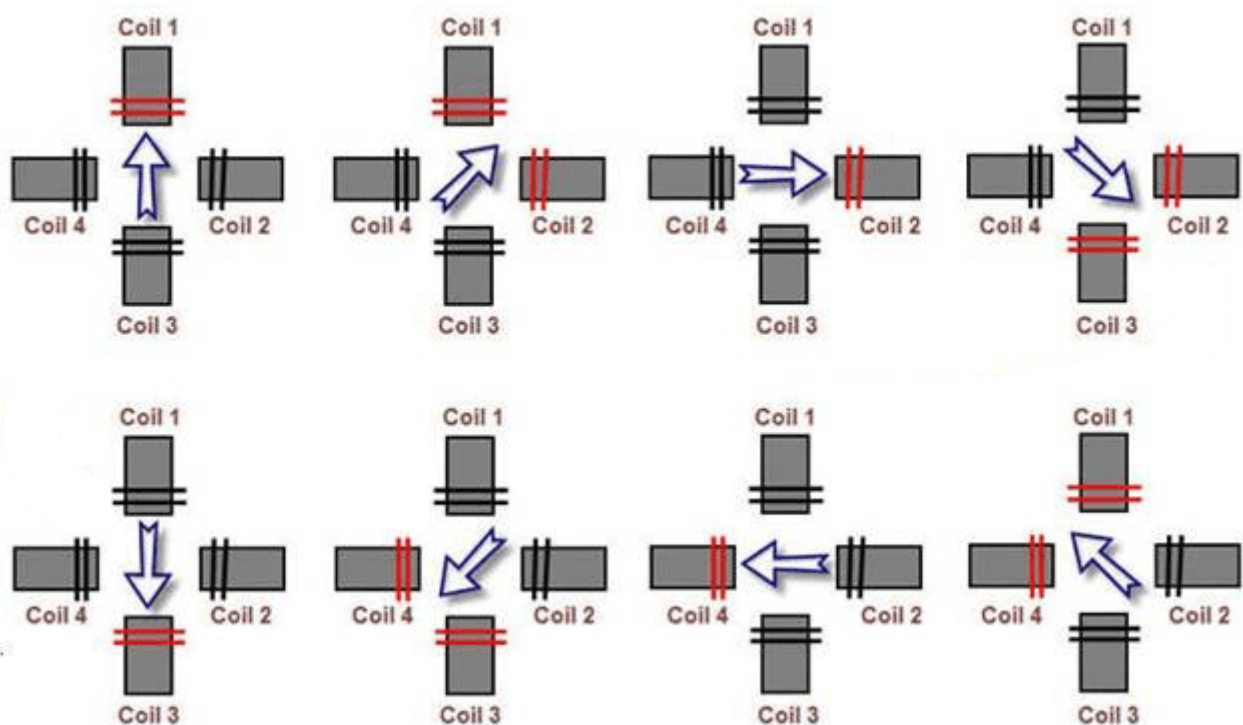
Coil 1
Coil 4
Coil 2
Coil 3

Coil 1
Coil 4
Coil 2
Coil 3

Coil 1
Coil 4
Coil 2
Coil 3

Coil 1
Coil 4
Coil 2
Coil 3

Coil 1
Coil 4
Coil 2
Coil 3

Coil 1
Coil 4
Coil 2
Coil 3

Coil 1
Coil 4
Coil 2
Coil 3

Coil 1
Coil 4
Coil 2
Coil 3